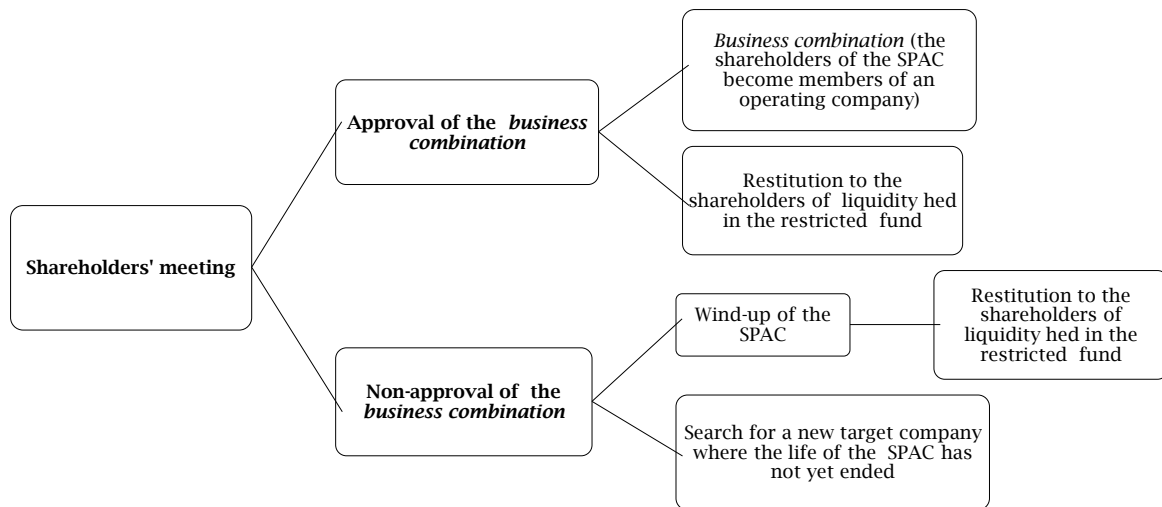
Shareholders' meeting

Approval of the *business combination*

*Business combination* (the shareholders of the SPAC become members of an operating company)

Restitution to the shareholders of liquidity hed in the restricted fund

Non-approval of the *business combination*

Wind-up of the SPAC

Restitution to the shareholders of liquidity hed in the restricted fund

Search for a new target company where the life of the SPAC has not yet ended